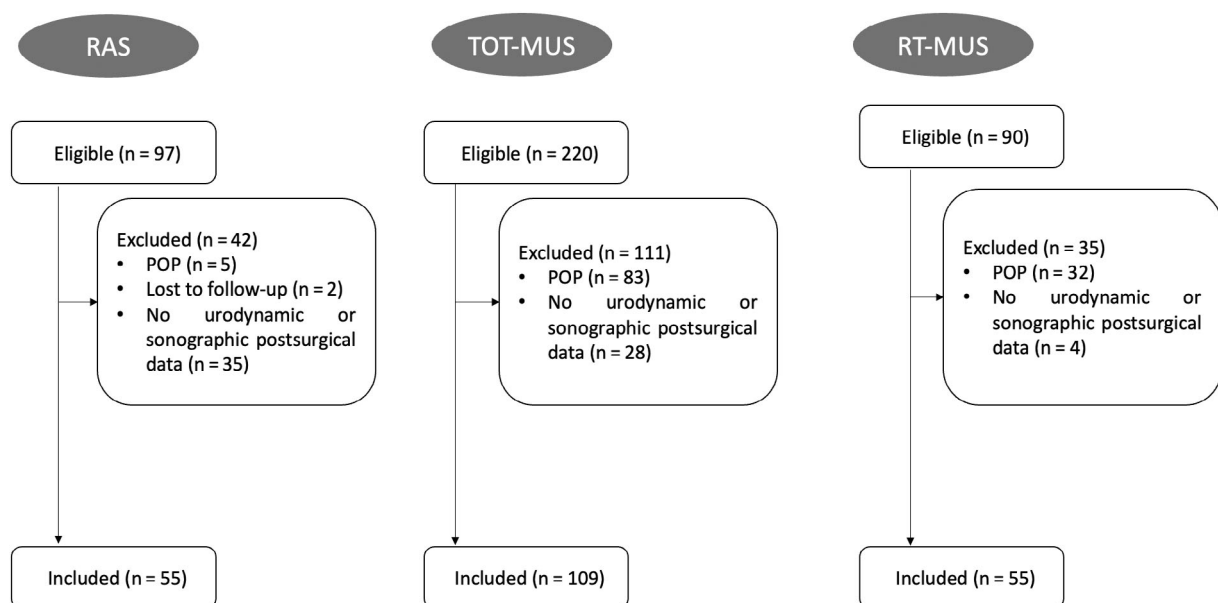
RAS

Eligible (n = 97)

Excluded (n = 42)
• POP (n = 5)
• Lost to follow-up (n = 2)
• No urodynamic or sonographic postsurgical data (n = 35)

Included (n = 55)

TOT-MUS

Eligible (n = 220)

Excluded (n = 111)
• POP (n = 83)
• No urodynamic or sonographic postsurgical data (n = 28)

Included (n = 109)

RT-MUS

Eligible (n = 90)

Excluded (n = 35)
• POP (n = 32)
• No urodynamic or sonographic postsurgical data (n = 4)

Included (n = 55)